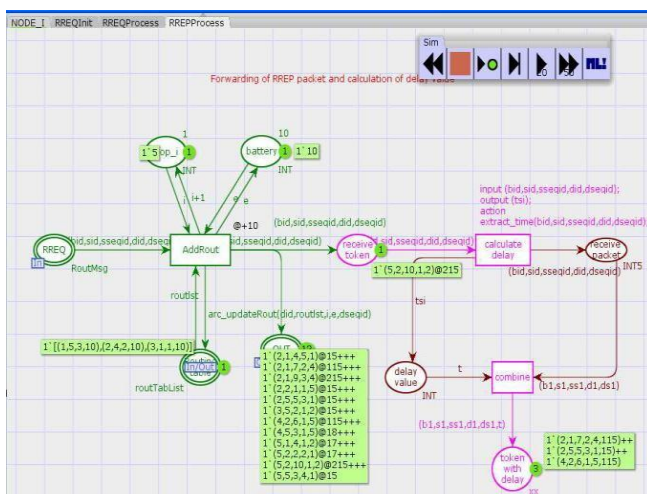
NODE_I RREQInit RREQProcess RREPProcess

Sim

10 50 ML!

Forwarding of RREP packet and calculation of delay value

1
1`5 op_i 1
INT
i
i+1

10
battery 1 1`10
INT
e
e

@+10

RREQ
In
RoutMsg

(bid,sid,sseqid,did,dseqid)

AddRout

(bid,sid,sseqid,did,dseqid)

(bid,sid,sseqid,did,dseqid)

receive token 1

(bid,sid,sseqid,did,dseqid)

1`(5,2,10,1,2)@215

input (bid,sid,sseqid,did,dseqid);
output (tsi);
action
extract_time(bid,sid,sseqid,did,dseqid)

calculate delay

receive packet
INT5

(bid,sid,sseqid,did,dseqid)

routlst

arc_updateRout(did,routlst,i,e,dseqid)

1`[(1,5,3,10),(2,4,2,10),(3,1,1,10)]

In/Out 1
routTabList

OUT

1`(2,1,4,5,1)@15+++
1`(2,1,7,2,4)@115+++
1`(2,1,9,3,4)@215+++
1`(2,2,1,1,5)@15+++
1`(2,5,5,3,1)@15+++
1`(3,5,2,1,2)@15+++
1`(4,2,6,1,5)@115+++
1`(4,5,3,1,5)@18+++
1`(5,1,4,1,2)@17+++
1`(5,2,2,2,1)@17+++
1`(5,2,10,1,2)@215+++
1`(5,5,3,4,1)@15

tsi

delay value
INT

t

combine

(b1,s1,ss1,d1,ds1)

(b1,s1,ss1,d1,ds1,t)

1`(2,1,7,2,4,115)++
1`(2,5,5,3,1,15)++
1`(4,2,6,1,5,115)

token with delay 3